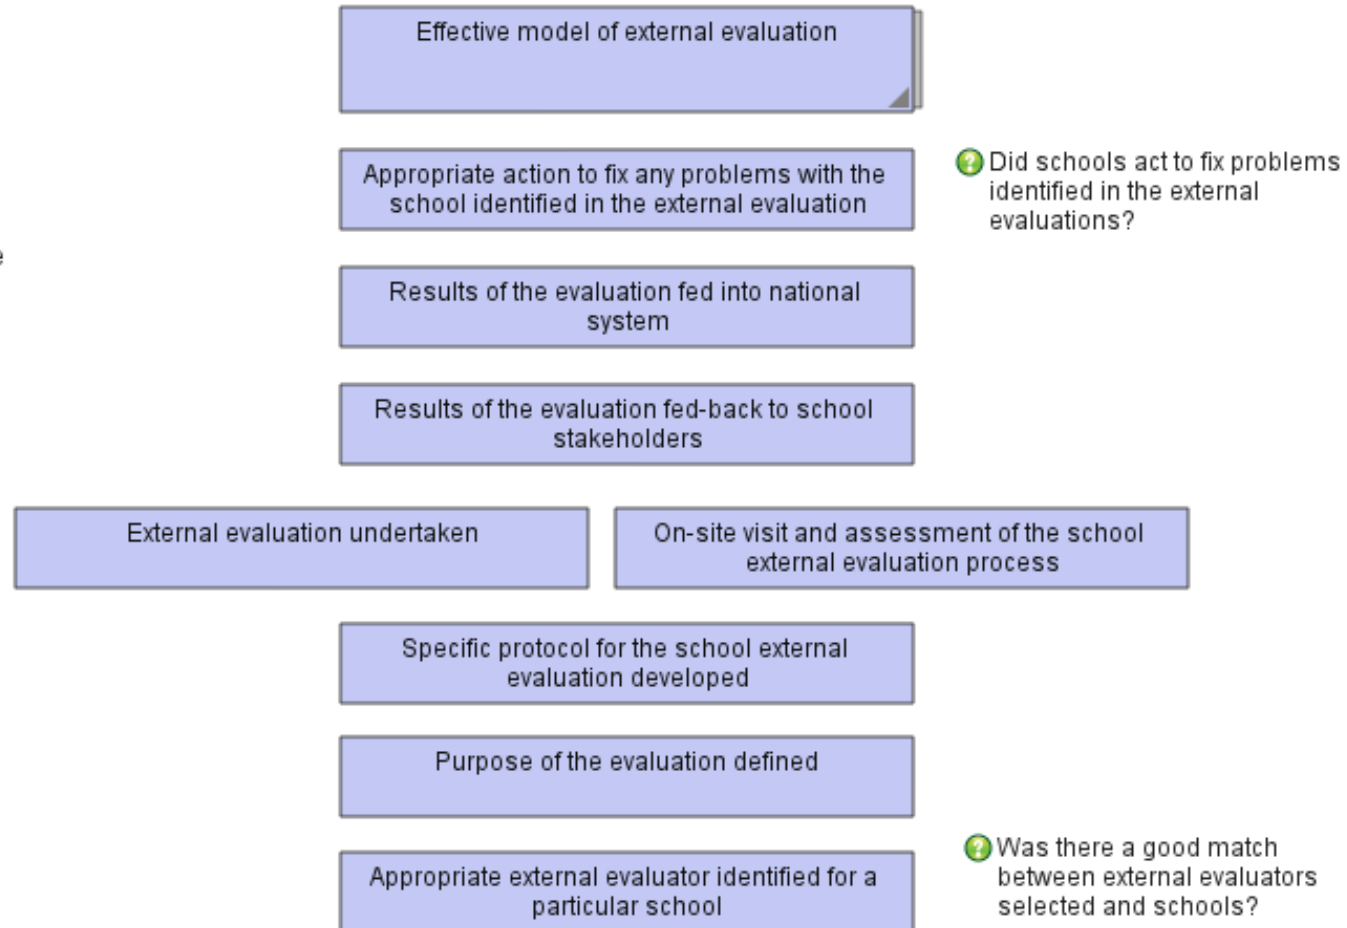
Effective model of external evaluation

Appropriate action to fix any problems with the school identified in the external evaluation

Did schools act to fix problems identified in the external evaluations?

Results of the evaluation fed into national system

Results of the evaluation fed-back to school stakeholders

External evaluation undertaken

On-site visit and assessment of the school external evaluation process

Specific protocol for the school external evaluation developed

Purpose of the evaluation defined

Appropriate external evaluator identified for a particular school

Was there a good match between external evaluators selected and schools?